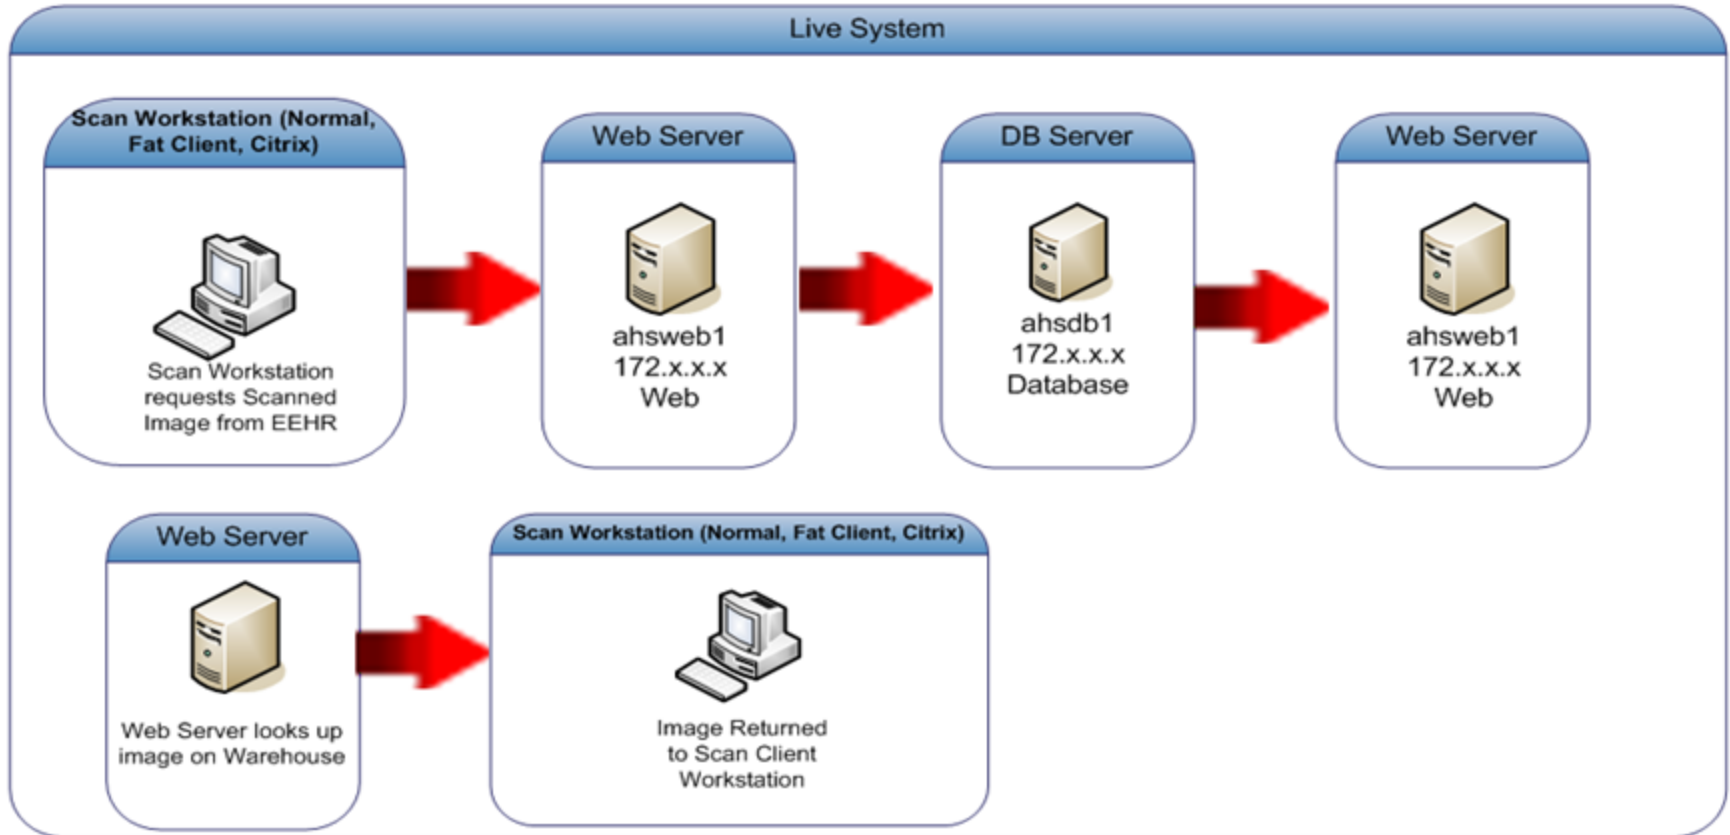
Live System

Scan Workstation (Normal, Fat Client, Citrix)

Scan Workstation requests Scanned Image from EEHR

Web Server

ahsweb1
172.x.x.x
Web

DB Server

ahsdb1
172.x.x.x
Database

Web Server

ahsweb1
172.x.x.x
Web

Web Server

Web Server looks up image on Warehouse

Scan Workstation (Normal, Fat Client, Citrix)

Image Returned to Scan Client Workstation